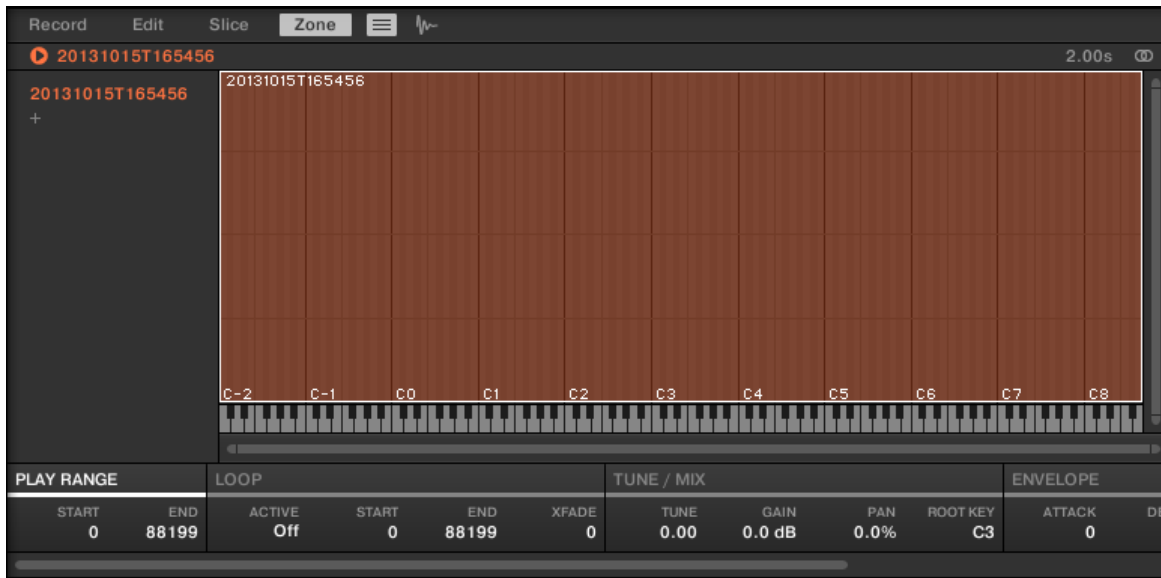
Record Edit Slice Zone

20131015T165456 2.00s

20131015T165456
+

20131015T165456

C-2 C-1 C0 C1 C2 C3 C4 C5 C6 C7 C8

PLAY RANGE
START 0
END 88199

LOOP
ACTIVE Off
START 0
END 88199
XFADE 0

TUNE / MIX
TUNE 0.00
GAIN 0.0 dB
PAN 0.0%
ROOT KEY C3

ENVELOPE
ATTACK 0
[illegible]